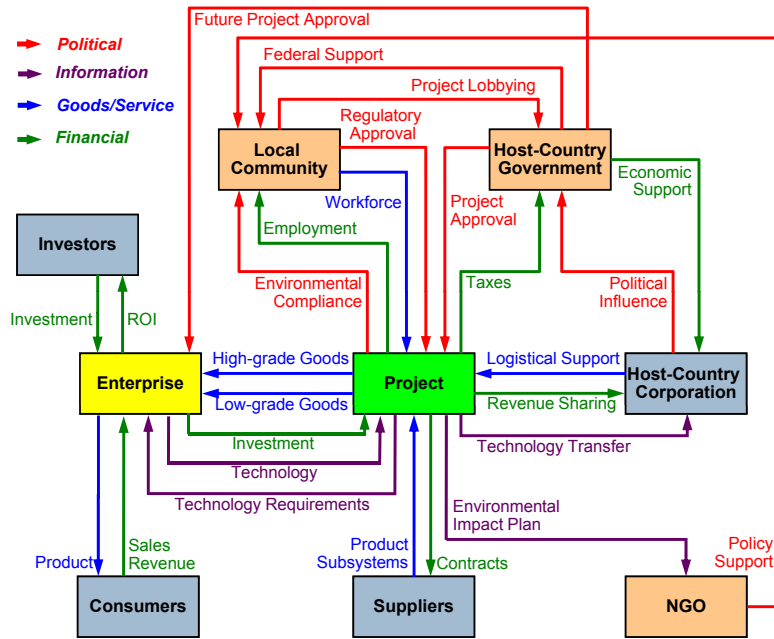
Political
Information
Goods/Service
Financial

Future Project Approval
Federal Support
Project Lobbying
Regulatory Approval
Local Community
Host-Country Government
Economic Support
Workforce
Project Approval
Employment
Investors
Environmental Compliance
Taxes
Political Influence
Investment
ROI
High-grade Goods
Logistical Support
Enterprise
Project
Host-Country Corporation
Low-grade Goods
Revenue Sharing
Investment
Technology Transfer
Technology
Technology Requirements
Environmental Impact Plan
Product
Sales Revenue
Product Subsystems
Contracts
Policy Support
Consumers
Suppliers
NGO